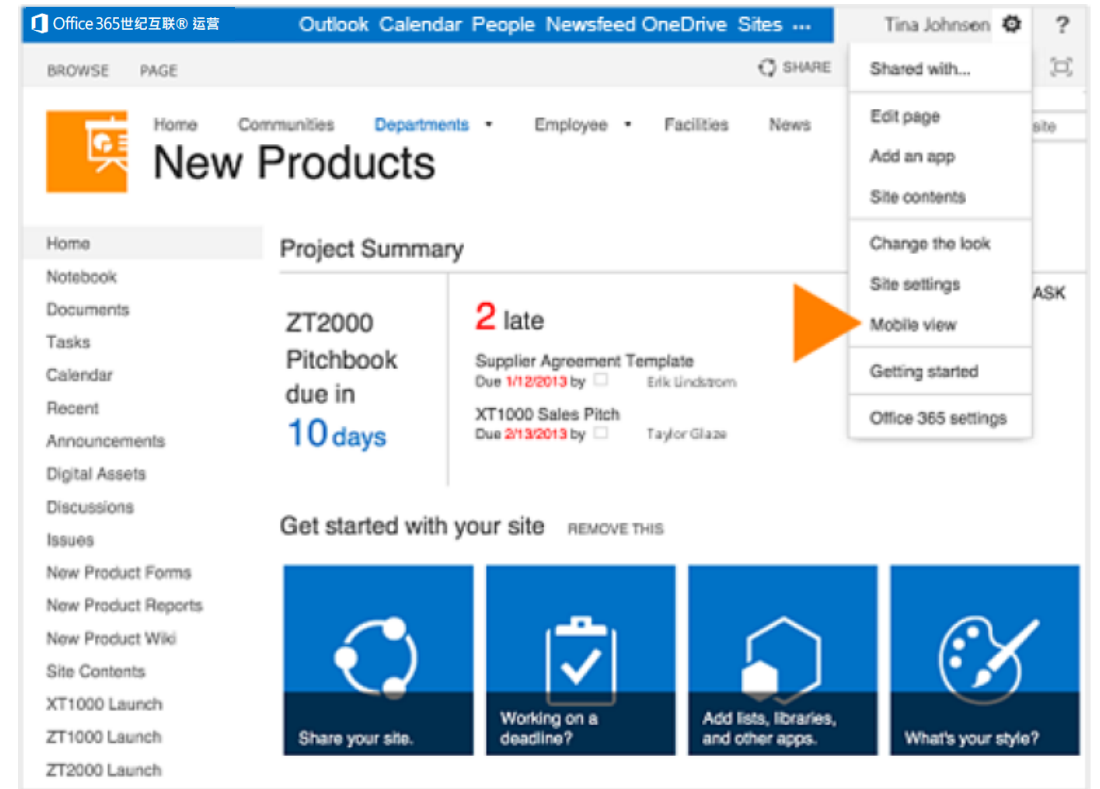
Office 365世纪互联® 运营 Outlook Calendar People Newsfeed OneDrive Sites ... Tina Johnsen ?

BROWSE PAGE SHARE

Shared with...
Edit page
Add an app
Site contents
Change the look
Site settings
Mobile view
Getting started
Office 365 settings

Home Communities Departments Employee Facilities News site

New Products

Home
Notebook
Documents
Tasks
Calendar
Recent
Announcements
Digital Assets
Discussions
Issues
New Product Forms
New Product Reports
New Product Wiki
Site Contents
XT1000 Launch
ZT1000 Launch
ZT2000 Launch

Project Summary

ZT2000 Pitchbook due in 10 days

2 late

ASK

Supplier Agreement Template
Due 1/12/2013 by Erik Lindstrom

XT1000 Sales Pitch
Due 2/13/2013 by Taylor Glaze

Get started with your site REMOVE THIS

Share your site.

Working on a deadline?

Add lists, libraries, and other apps.

What's your style?